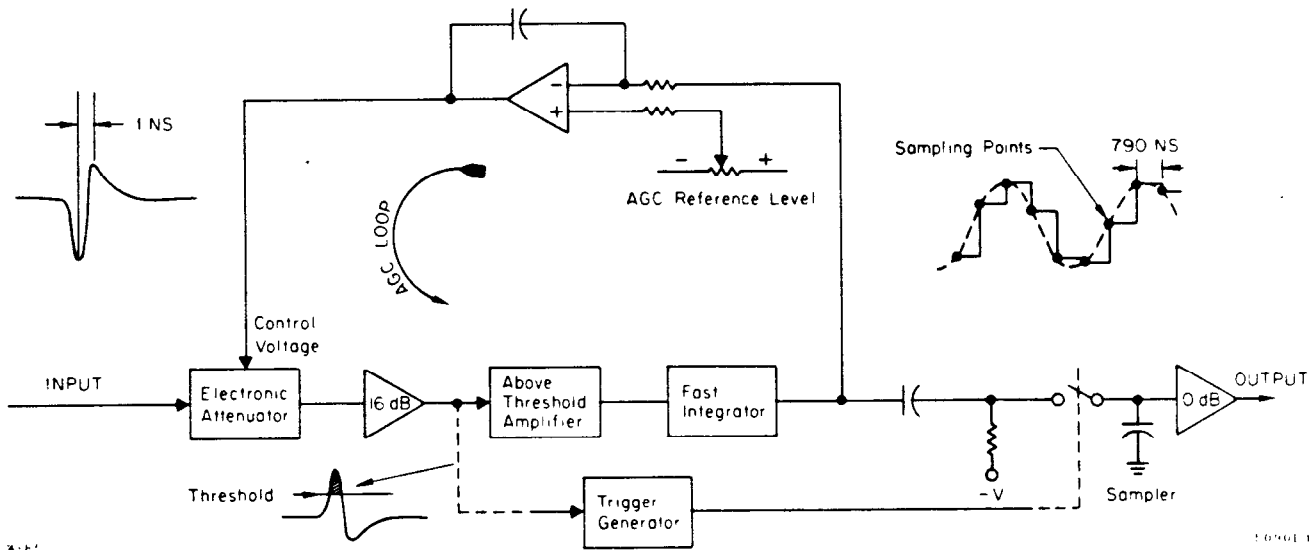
1 NS

AGC LOOP

AGC Reference Level

Sampling Points

790 NS

Control Voltage

INPUT

Electronic Attenuator

16 dB

Above Threshold Amplifier

Fast Integrator

0 dB

OUTPUT

Threshold

Trigger Generator

-V

Sampler

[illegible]

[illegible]